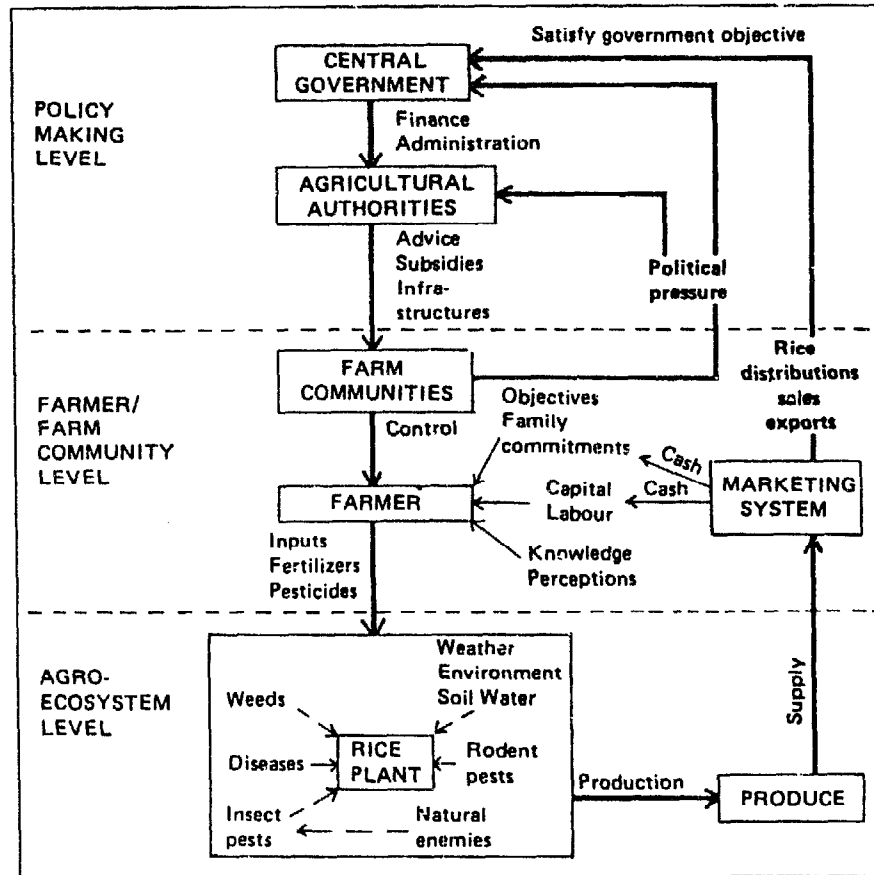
Satisfy government objective

CENTRAL GOVERNMENT

POLICY MAKING LEVEL

Finance Administration

AGRICULTURAL AUTHORITIES

Advice Subsidies Infrastructures

Political pressure

FARM COMMUNITIES

Rice distributions sales exports

FARMER/ FARM COMMUNITY LEVEL

Objectives Family commitments

Control

Cash

Cash

FARMER

Capital Labour

MARKETING SYSTEM

Inputs Fertilizers Pesticides

Knowledge Perceptions

AGRO-ECOSYSTEM LEVEL

Weather Environment Soil Water

Weeds

Diseases

RICE PLANT

Rodent pests

Supply

Production

PRODUCE

Insect pests

Natural enemies